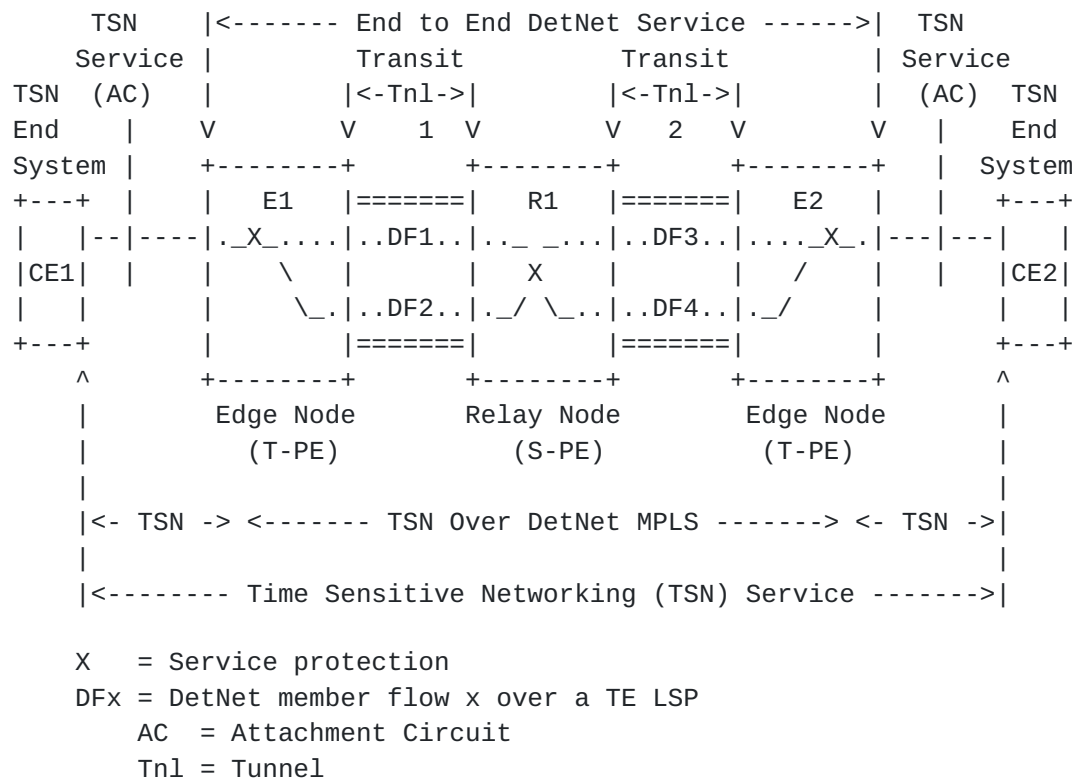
TSN |<------- End to End DetNet Service ------>| TSN
Service | Transit Transit | Service
TSN (AC) | |<-Tnl->| |<-Tnl->| | (AC) TSN
End | V V 1 V V 2 V V | End
System | +--------+ +--------+ +--------+ | System
+---+ | | E1 |=======| R1 |=======| E2 | | +---+
| |--|----|._X_....|..DF1..|.._ _...|..DF3..|...._X_.|---|---| |
|CE1| | | \ | | X | | / | | |CE2|
| | | \_.|..DF2..|._/ \_..|..DF4..|._/ | | |
+---+ | |=======| |=======| | +---+
^ +--------+ +--------+ +--------+ ^
| Edge Node Relay Node Edge Node |
| (T-PE) (S-PE) (T-PE) |
| |
|<- TSN -> <------- TSN Over DetNet MPLS -------> <- TSN ->|
| |
|<-------- Time Sensitive Networking (TSN) Service ------->|

X = Service protection
DFx = DetNet member flow x over a TE LSP
AC = Attachment Circuit
Tnl = Tunnel